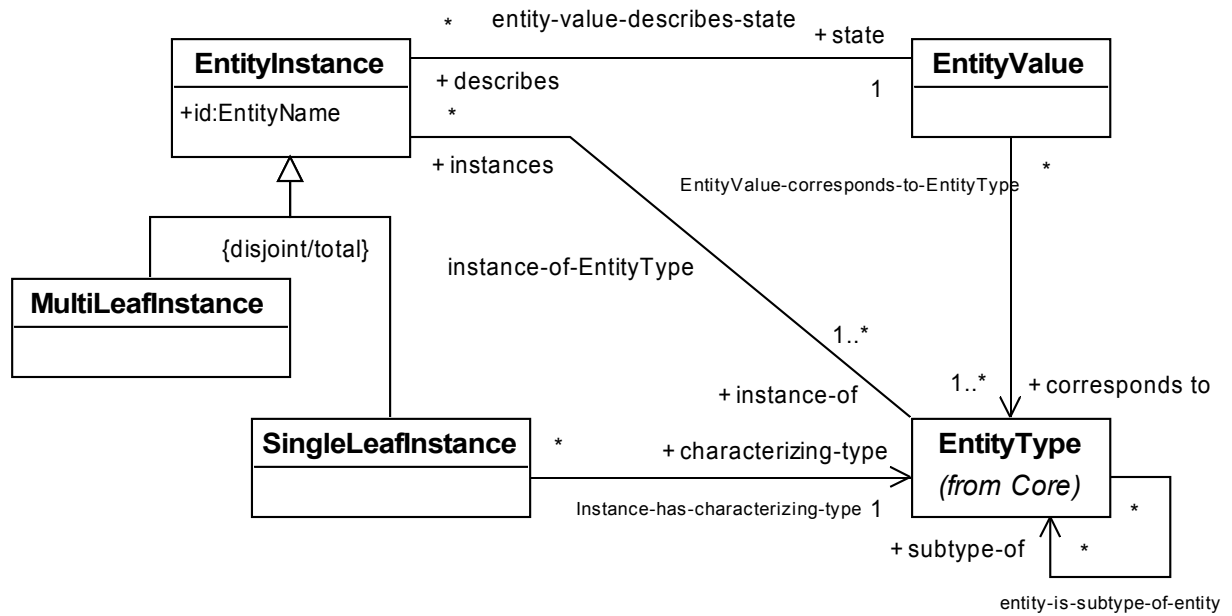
* entity-value-describes-state

+ state

EntityInstance

+id:EntityName

+ describes

*

EntityValue

1

+ instances

EntityValue-corresponds-to-EntityType

*

{disjoint/total}

instance-of-EntityType

MultiLeafInstance

1..*

1..*

+ corresponds to

+ instance-of

SingleLeafInstance

*

+ characterizing-type

EntityType

(from Core)

Instance-has-characterizing-type 1

*

+ subtype-of

*

entity-is-subtype-of-entity